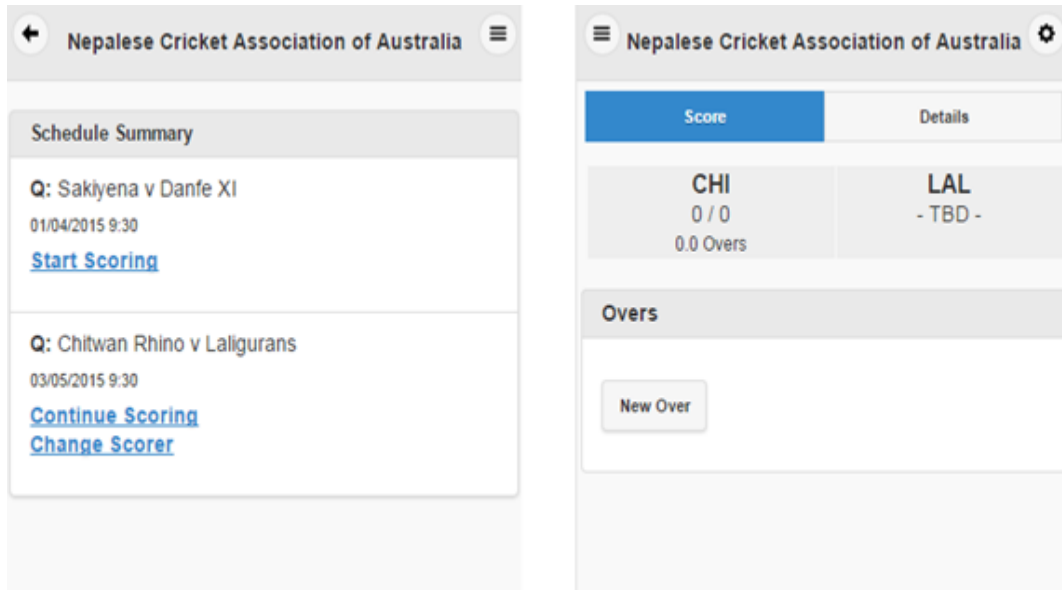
Nepalese Cricket Association of Australia

Schedule Summary

Q: Sakiyena v Danfe XI
01/04/2015 9:30
Start Scoring

Q: Chitwan Rhino v Laligurans
03/05/2015 9:30
Continue Scoring
Change Scorer

Nepalese Cricket Association of Australia

| Score | Details |
|---|---|

| CHI | LAL |
|---|---|
| 0 / 0 | - TBD - |
| 0.0 Overs | |

Overs

New Over